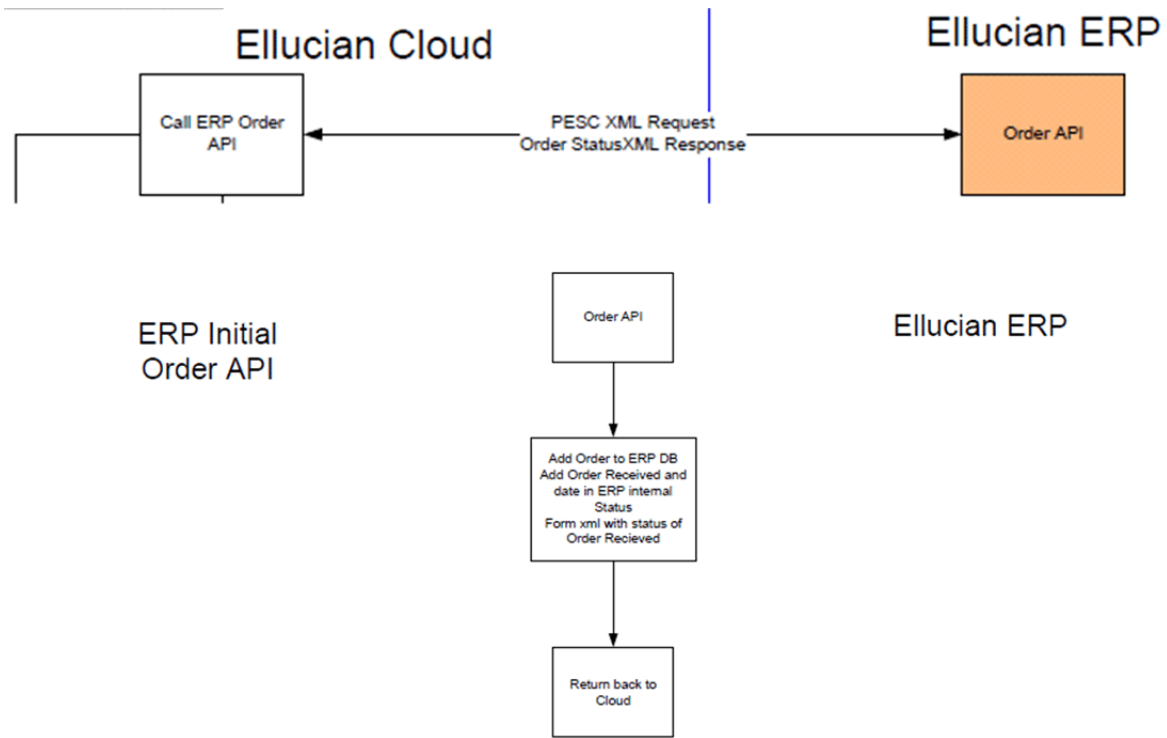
Ellucian Cloud

Ellucian ERP

Call ERP Order API

PESC XML Request
Order StatusXML Response

Order API

ERP Initial Order API

Order API

Ellucian ERP

Add Order to ERP DB
Add Order Received and date in ERP internal Status
Form xml with status of Order Recieved

Return back to Cloud